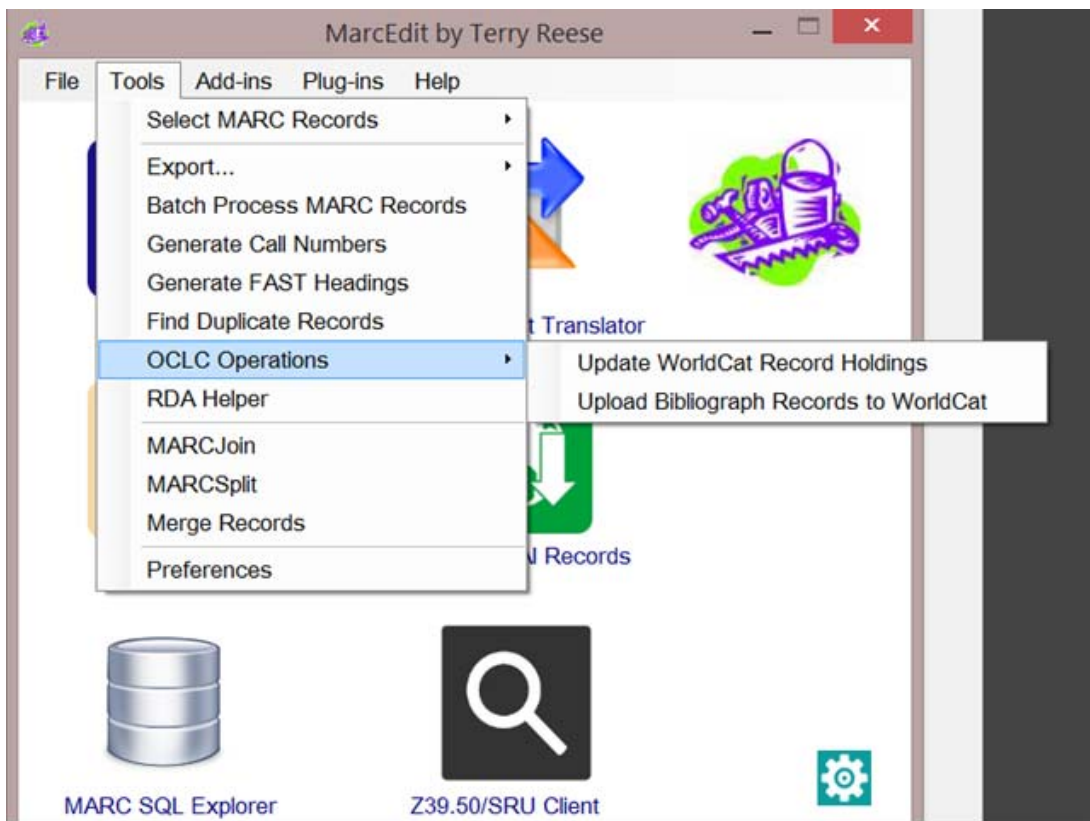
MarcEdit by Terry Reese

File Tools Add-ins Plug-ins Help

Select MARC Records
Export...
Batch Process MARC Records
Generate Call Numbers
Generate FAST Headings
Find Duplicate Records
OCLC Operations
RDA Helper
MARCJoin
MARCSplit
Merge Records
Preferences

Update WorldCat Record Holdings
Upload Bibliograph Records to WorldCat

t Translator

l Records

MARC SQL Explorer

Z39.50/SRU Client